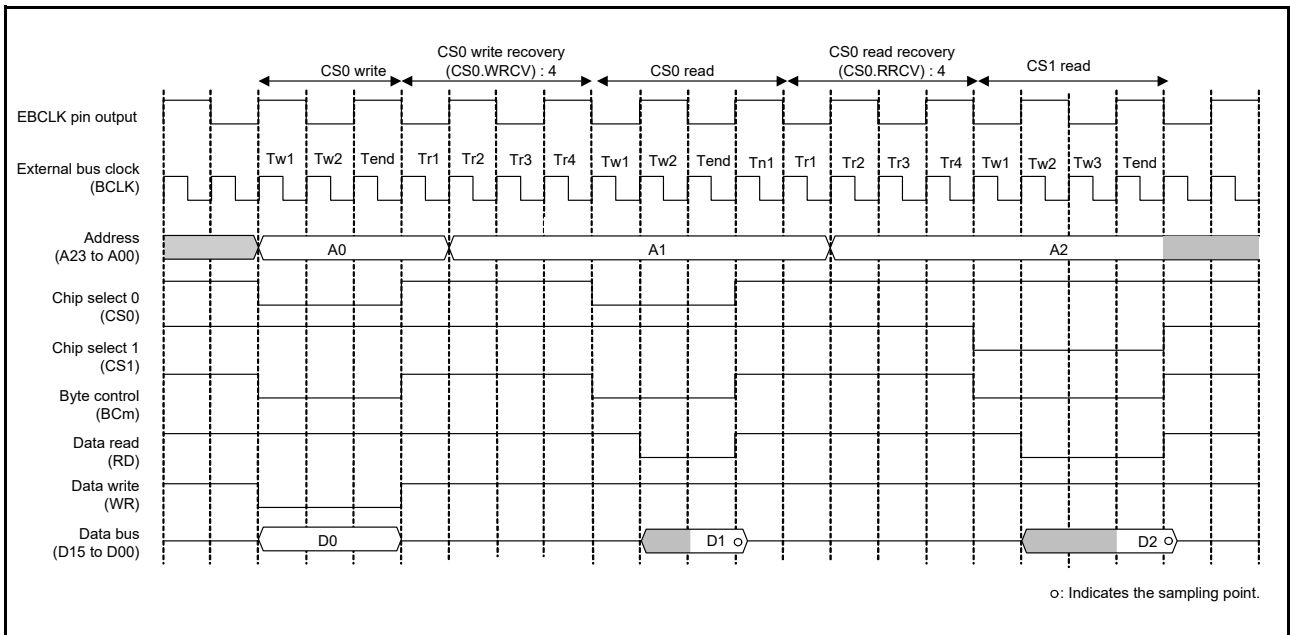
CS0 write

CS0 write recovery (CS0.WRCV) : 4

CS0 read

CS0 read recovery (CS0.RRCV) : 4

CS1 read

EBCLK pin output

External bus clock (BCLK)

Tw1 Tw2 Tend Tr1 Tr2 Tr3 Tr4 Tw1 Tw2 Tend Tn1 Tr1 Tr2 Tr3 Tr4 Tw1 Tw2 Tw3 Tend

Address (A23 to A00)

A0

A1

A2

Chip select 0 (CS0)

Chip select 1 (CS1)

Byte control (BCm)

Data read (RD)

Data write (WR)

Data bus (D15 to D00)

D0

D1

D2

○: Indicates the sampling point.